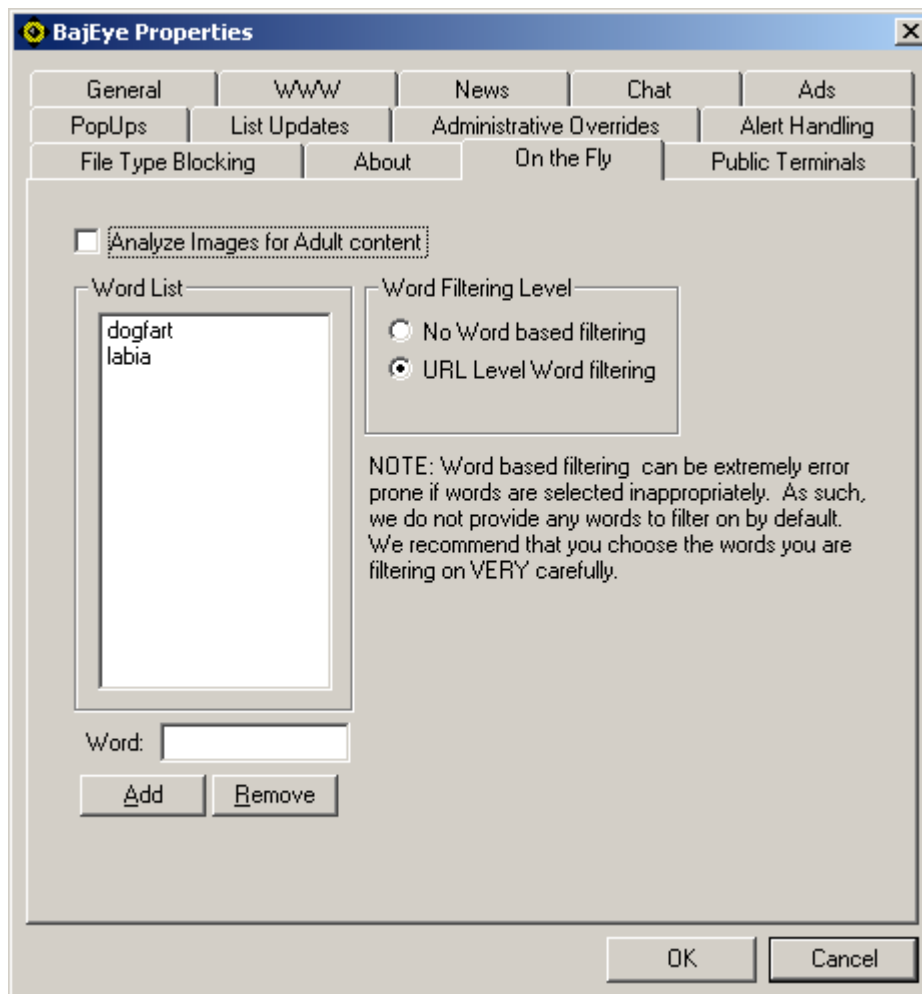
BajEye Properties

General | WWW | News | Chat | Ads
PopUps | List Updates | Administrative Overrides | Alert Handling
File Type Blocking | About | On the Fly | Public Terminals

Analyze Images for Adult content

Word List
dogfart
labia

Word Filtering Level
No Word based filtering
URL Level Word filtering

NOTE: Word based filtering can be extremely error prone if words are selected inappropriately. As such, we do not provide any words to filter on by default. We recommend that you choose the words you are filtering on VERY carefully.

Word:

Add
Remove

OK
Cancel